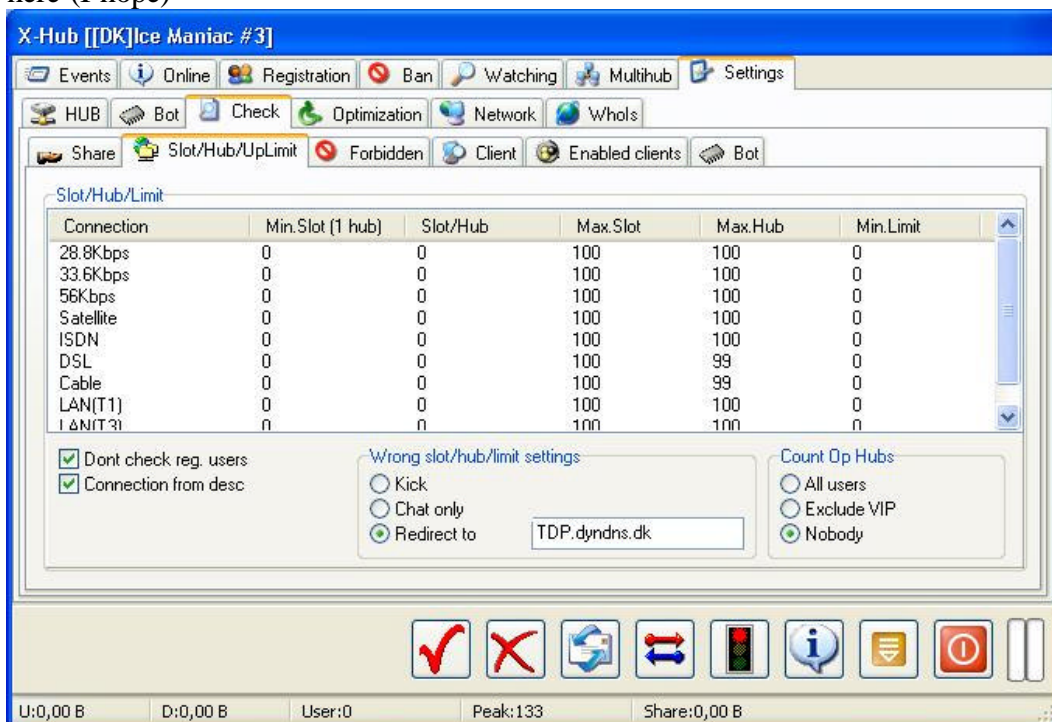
here (I hope)

X-Hub [[DK]Ice Maniac #3]

Events | Online | Registration | Ban | Watching | Multihub | Settings

HUB | Bot | Check | Optimization | Network | WhoIs

Share | Slot/Hub/UpLimit | Forbidden | Client | Enabled clients | Bot

Slot/Hub/Limit

| Connection | Min.Slot (1 hub) | Slot/Hub | Max.Slot | Max.Hub | Min.Limit |
|---|---|---|---|---|---|
| 28.8Kbps | 0 | 0 | 100 | 100 | 0 |
| 33.6Kbps | 0 | 0 | 100 | 100 | 0 |
| 56Kbps | 0 | 0 | 100 | 100 | 0 |
| Satellite | 0 | 0 | 100 | 100 | 0 |
| ISDN | 0 | 0 | 100 | 100 | 0 |
| DSL | 0 | 0 | 100 | 99 | 0 |
| Cable | 0 | 0 | 100 | 99 | 0 |
| LAN(T1) | 0 | 0 | 100 | 100 | 0 |
| LAN(T3) | 0 | 0 | 100 | 100 | 0 |

Dont check reg. users
Connection from desc

Wrong slot/hub/limit settings
Kick
Chat only
Redirect to TDP.dyndns.dk

Count Op Hubs
All users
Exclude VIP
Nobody

U:0,00 B | D:0,00 B | User:0 | Peak:133 | Share:0,00 B